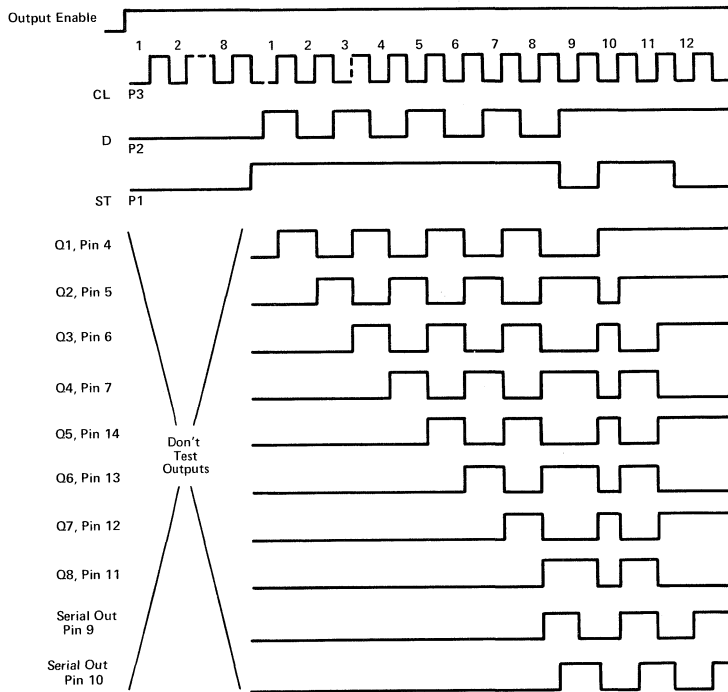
Output Enable

1 2 8 1 2 3 4 5 6 7 8 9 10 11 12

CL P3

D P2

ST P1

Q1, Pin 4

Q2, Pin 5

Q3, Pin 6

Q4, Pin 7

Q5, Pin 14

Don't Test Outputs

Q6, Pin 13

Q7, Pin 12

Q8, Pin 11

Serial Out Pin 9

Serial Out Pin 10